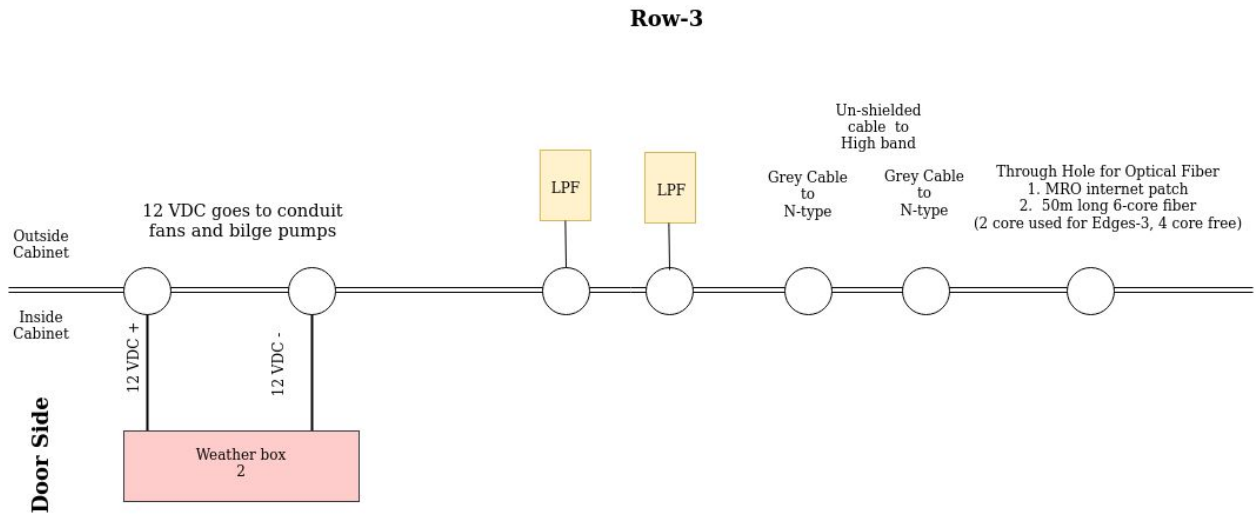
Row-3

Outside Cabinet

Inside Cabinet

12 VDC goes to conduit fans and bilge pumps

LPF

LPF

Un-shielded cable to High band

Grey Cable to N-type

Grey Cable to N-type

Through Hole for Optical Fiber
1. MRO internet patch
2. 50m long 6-core fiber
(2 core used for Edges-3, 4 core free)

12 VDC +

12 VDC -

Door Side

Weather box
2